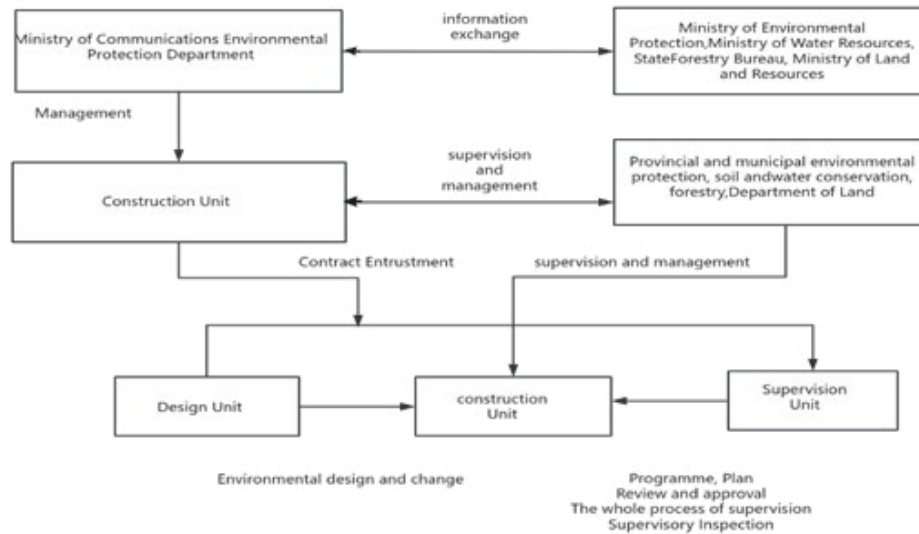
Ministry of Communications Environmental Protection Department

information exchange

Ministry of Environmental Protection,Ministry of Water Resources, StateForestry Bureau, Ministry of Land and Resources

Management

Construction Unit

supervision and management

Provincial and municipal environmental protection, soil andwater conservation, forestry,Department of Land

Contract Entrustment

supervision and management

Design Unit

construction Unit

Supervision Unit

Environmental design and change

Programme, Plan
Review and approval
The whole process of supervision
Supervisory Inspection